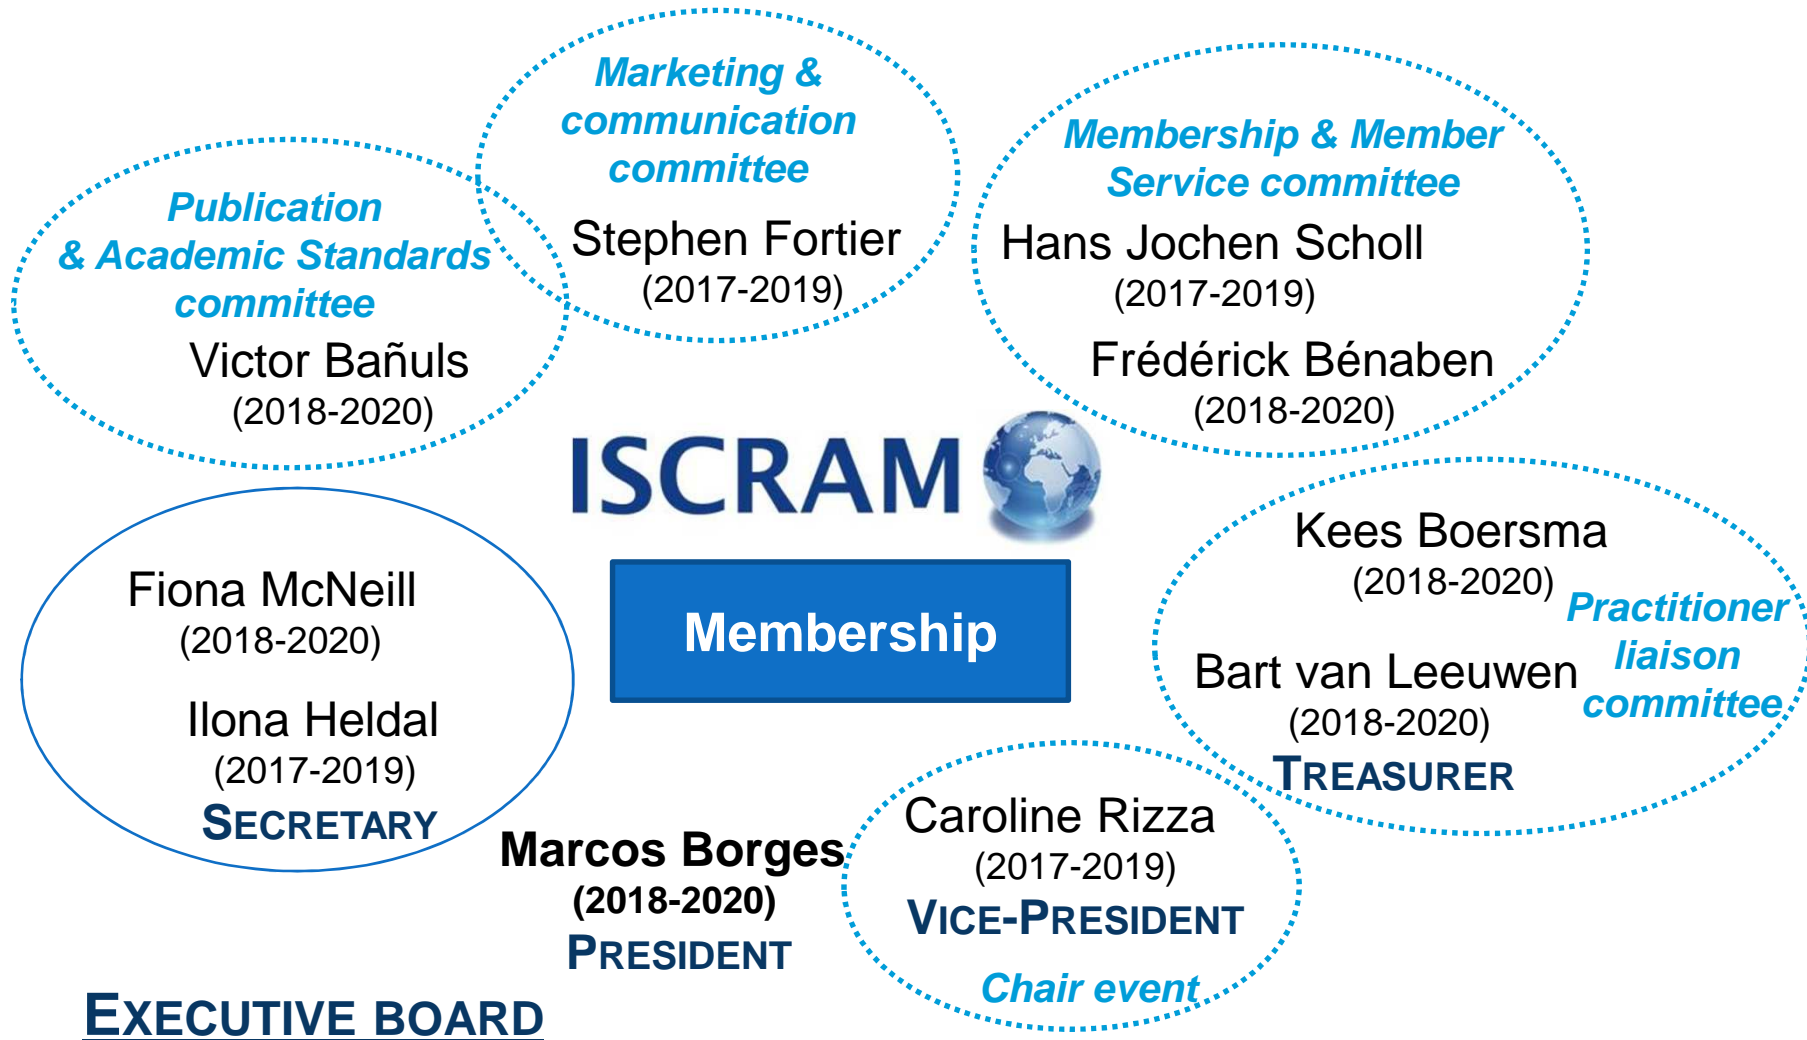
Marketing & communication committee

Stephen Fortier
(2017-2019)

Publication & Academic Standards committee

Victor Bañuls
(2018-2020)

Membership & Member Service committee

Hans Jochen Scholl
(2017-2019)

Frédérick Bénaben
(2018-2020)

ISCRAM

Membership

Fiona McNeill
(2018-2020)

Ilona Heldal
(2017-2019)
SECRETARY

Kees Boersma
(2018-2020)

Practitioner liaison committee

Bart van Leeuwen
(2018-2020)
TREASURER

Marcos Borges
(2018-2020)
PRESIDENT

Caroline Rizza
(2017-2019)
VICE-PRESIDENT

Chair event

EXECUTIVE BOARD